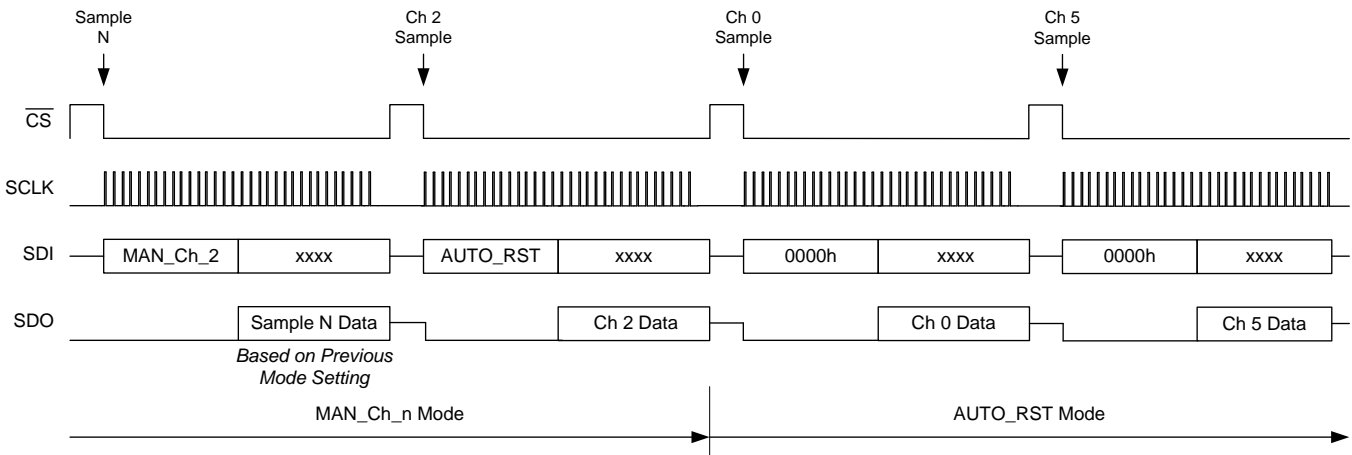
Sample N

Ch 2 Sample

Ch 0 Sample

Ch 5 Sample

$\overline{CS}$

SCLK

SDI

MAN_Ch_2

xxxx

AUTO_RST

xxxx

0000h

xxxx

0000h

xxxx

SDO

Sample N Data

Ch 2 Data

Ch 0 Data

Ch 5 Data

*Based on Previous Mode Setting*

MAN_Ch_n Mode

AUTO_RST Mode